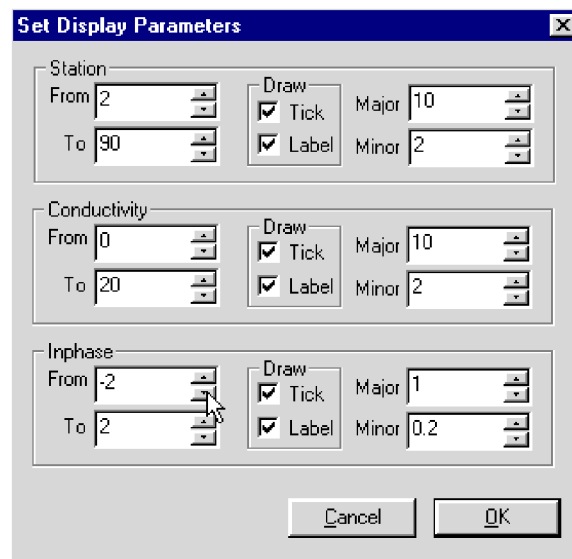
Set Display Parameters

Station
From 2
To 90
Draw
Tick
Label
Major 10
Minor 2

Conductivity
From 0
To 20
Draw
Tick
Label
Major 10
Minor 2

Inphase
From -2
To 2
Draw
Tick
Label
Major 1
Minor 0.2

Cancel
OK